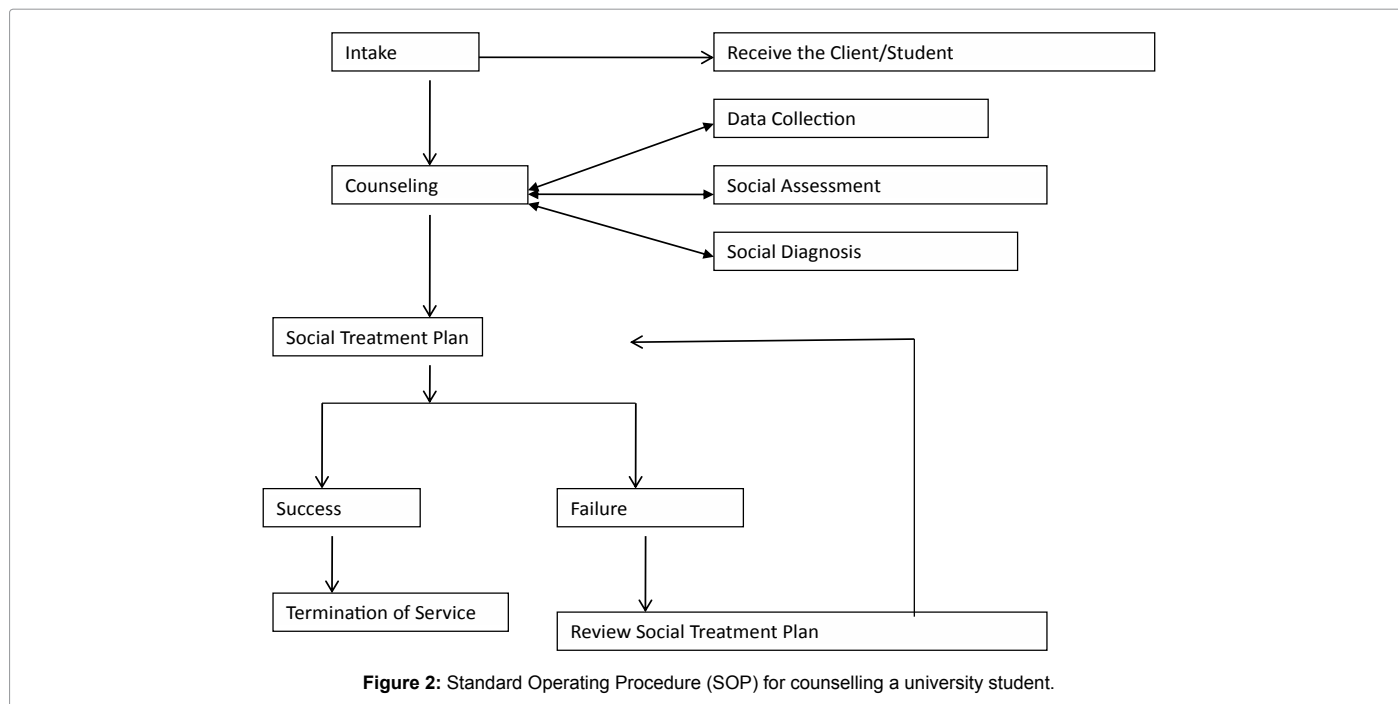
Intake

Receive the Client/Student

Data Collection

Counseling

Social Assessment

Social Diagnosis

Social Treatment Plan

Success

Failure

Termination of Service

Review Social Treatment Plan

**Figure 2:** Standard Operating Procedure (SOP) for counselling a university student.